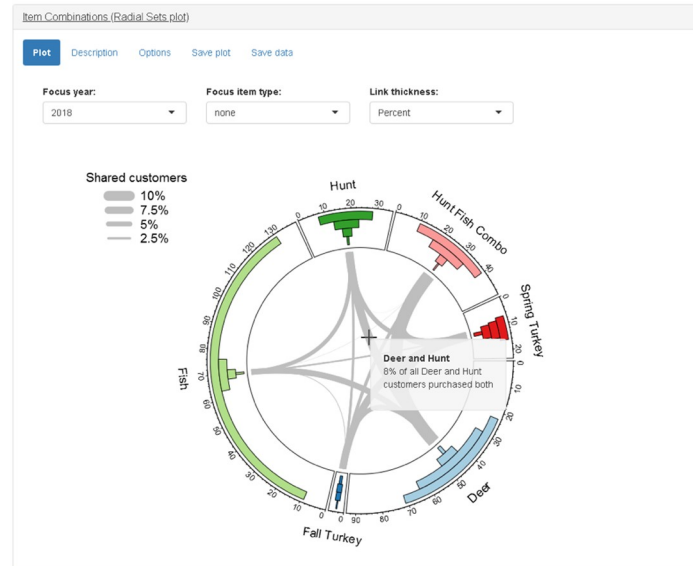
Item Combinations (Radial Sets plot)

Plot
Description
Options
Save plot
Save data

Focus year:
2018
Focus item type:
none
Link thickness:
Percent

Shared customers
10%
7.5%
5%
2.5%

Hunt
0 10 20 30

Hunt Fish Combo
0 10 20 30 40

Spring Turkey
0 10 20

Deer
0 10 20 30 40 50 60 70

Fall Turkey
0 90

Fish
0 10 20 30 40 50 60 70 80 90 100 110 120 130

Deer and Hunt
8% of all Deer and Hunt customers purchased both